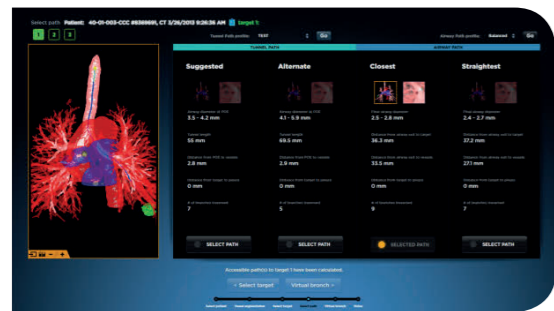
Select path **Patient:** 40-01-003-CCC #8388691, CT 3/26/2013 9:26:36 AM Target 1

1 2 3

Tunnel Path profile: TEST Go

Airway Path profile: Balanced Go

TUNNEL PATH

AIRWAY PATH

**Suggested**

Airway diameter at POE
3.5 - 4.2 mm

Tunnel length
55 mm

Distance from POE to vessels
2.8 mm

Distance from target to pleura
0 mm

# of branches traversed
7

SELECT PATH

**Alternate**

Airway diameter at POE
4.1 - 5.9 mm

Tunnel length
69.5 mm

Distance from POE to vessels
2.9 mm

Distance from target to pleura
0 mm

# of branches traversed
5

SELECT PATH

**Closest**

Final airway diameter
2.5 - 2.8 mm

Distance from airway wall to target
36.3 mm

Distance from airway wall to vessels
33.5 mm

Distance from target to pleura
0 mm

# of branches traversed
9

SELECTED PATH

**Straightest**

Final airway diameter
2.4 - 2.7 mm

Distance from airway wall to target
37.2 mm

Distance from airway wall to vessels
27.1 mm

Distance from target to pleura
0 mm

# of branches traversed
7

SELECT PATH

Accessible path(s) to Target 1 have been calculated.

< Select Target

Virtual bronch >

Select patient Review segmentation Select target Select path Virtual bronch Notes